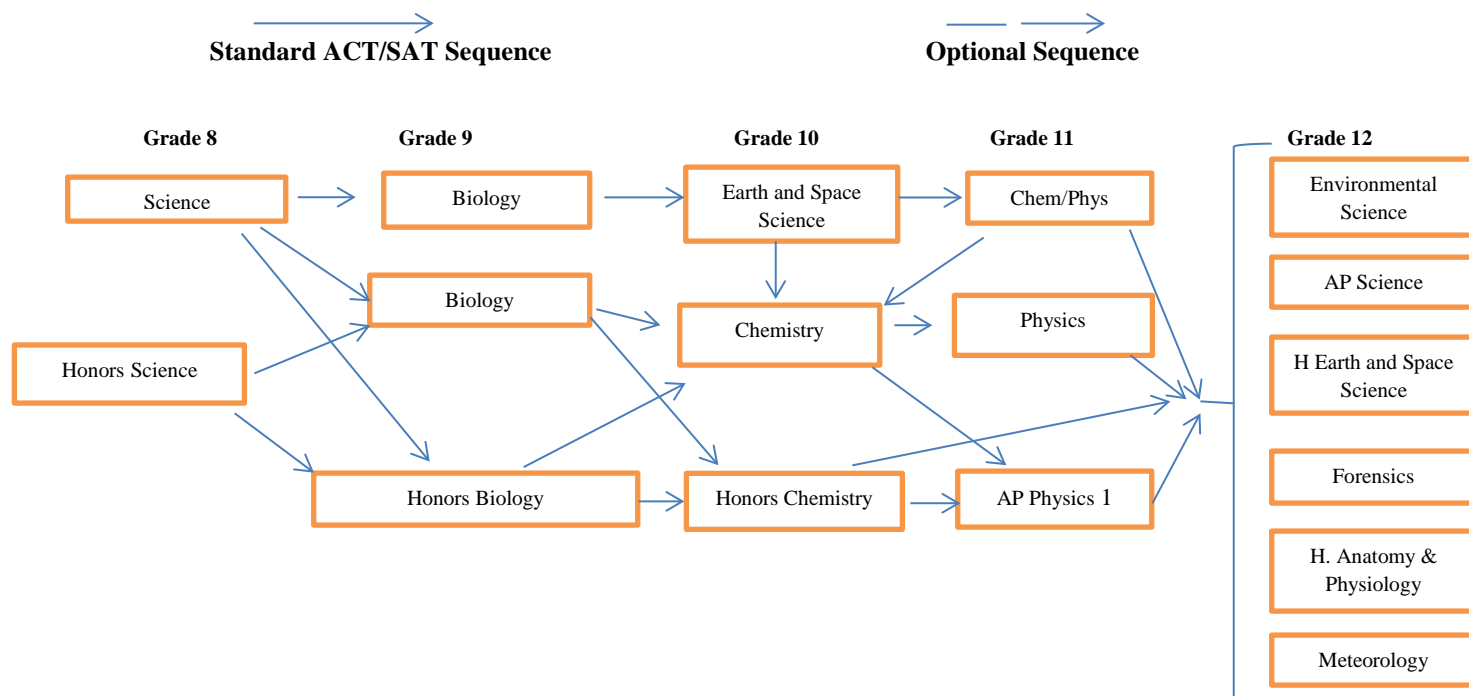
Standard ACT/SAT Sequence

Optional Sequence

Grade 8

Grade 9

Grade 10

Grade 11

Grade 12

Science

Honors Science

Biology

Biology

Honors Biology

Earth and Space Science

Chemistry

Honors Chemistry

Chem/Phys

Physics

AP Physics 1

Environmental Science

AP Science

H Earth and Space Science

Forensics

H. Anatomy & Physiology

Meteorology